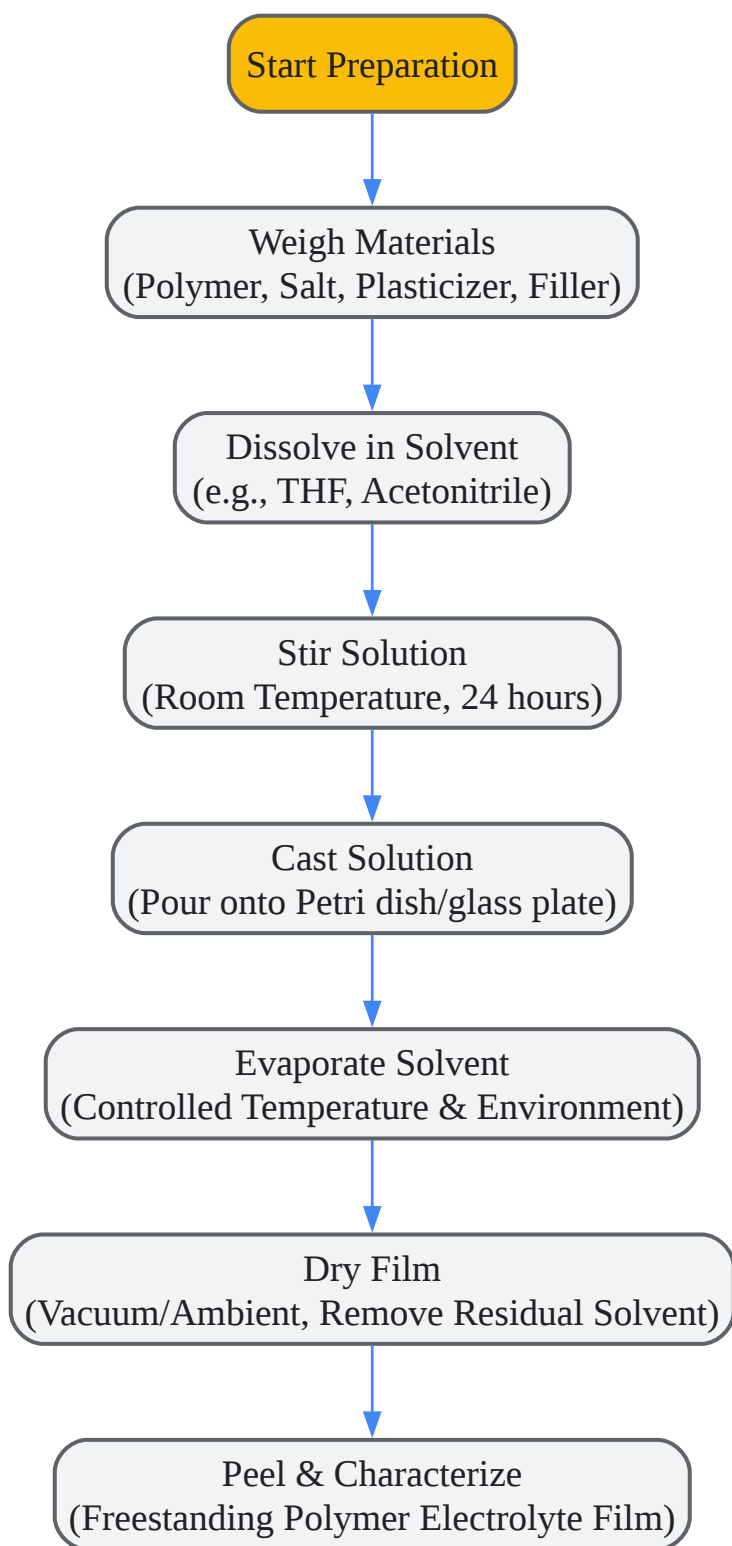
Start Preparation

Weigh Materials
(Polymer, Salt, Plasticizer, Filler)

Dissolve in Solvent
(e.g., THF, Acetonitrile)

Stir Solution
(Room Temperature, 24 hours)

Cast Solution
(Pour onto Petri dish/glass plate)

Evaporate Solvent
(Controlled Temperature & Environment)

Dry Film
(Vacuum/Ambient, Remove Residual Solvent)

Peel & Characterize
(Freestanding Polymer Electrolyte Film)